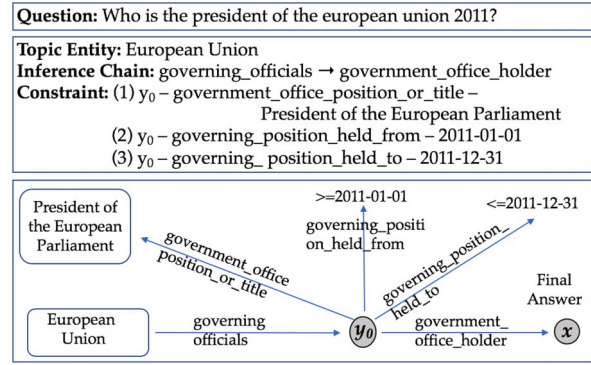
**Question:** Who is the president of the european union 2011?

**Topic Entity:** European Union
**Inference Chain:** governing_officials → government_office_holder
**Constraint:** (1) $y_0$ – government_office_position_or_title – President of the European Parliament
(2) $y_0$ – governing_position_held_from – 2011-01-01
(3) $y_0$ – governing_ position_held_to – 2011-12-31

President of the European Parliament

government_office position_or_title

>=2011-01-01

governing_positi on_held_from

<=2011-12-31

governing_position_ held_to

Final Answer

European Union

governing officials

$y_0$

government_ office_holder

$x$